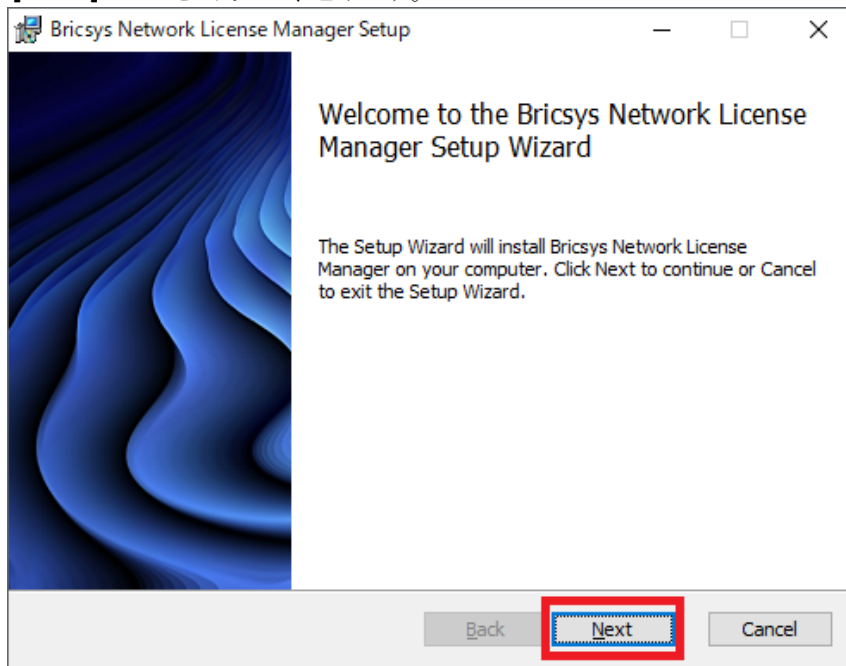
Bricsys Network License Manager Setup

Welcome to the Bricsys Network License Manager Setup Wizard

The Setup Wizard will install Bricsys Network License Manager on your computer. Click Next to continue or Cancel to exit the Setup Wizard.

Back Next Cancel